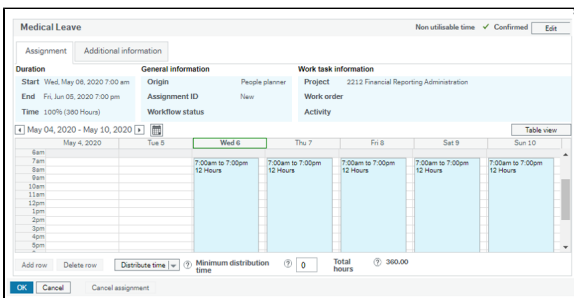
Medical Leave

Non utilisable time ✓ Confirmed Edit

Assignment Additional information

Duration
Start Wed, May 06, 2020 7:00 am
End Fri, Jun 05, 2020 7:00 pm
Time 100% (360 Hours)

General information
Origin People planner
Assignment ID New
Workflow status

Work task information
Project 2212 Financial Reporting Administration
Work order
Activity

May 04, 2020 - May 10, 2020

Table view

| | May 4, 2020 | Tue 5 | Wed 6 | Thu 7 | Fri 8 | Sat 9 | Sun 10 |
|---|---|---|---|---|---|---|---|
| 6am | | | | | | | |
| 7am | | | 7:00am to 7:00pm 12 Hours | 7:00am to 7:00pm 12 Hours | 7:00am to 7:00pm 12 Hours | 7:00am to 7:00pm 12 Hours | 7:00am to 7:00pm 12 Hours |
| 8am | | | | | | | |
| 9am | | | | | | | |
| 10am | | | | | | | |
| 11am | | | | | | | |
| 12pm | | | | | | | |
| 1pm | | | | | | | |
| 2pm | | | | | | | |
| 3pm | | | | | | | |
| 4pm | | | | | | | |
| 5pm | | | | | | | |

Add row Delete row Distribute time ? Minimum distribution time ? 0 Total hours ? 360.00

OK Cancel Cancel assignment